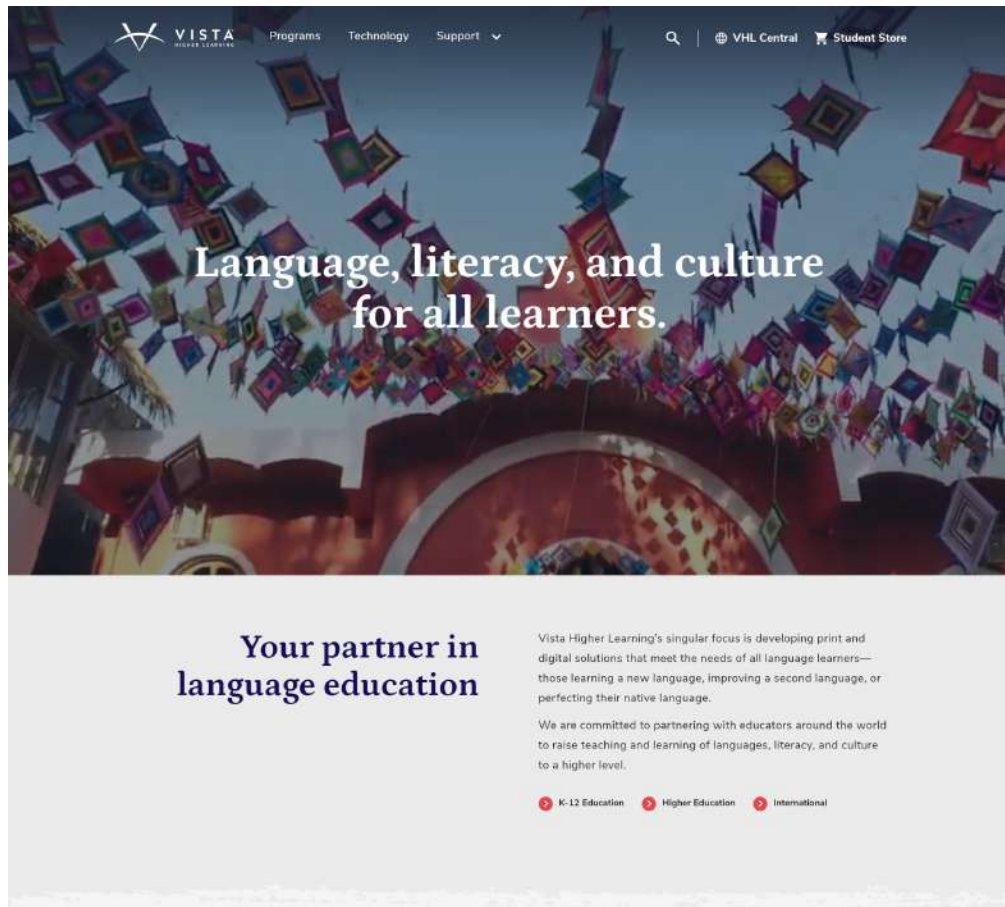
VISTA HIGHER LEARNING

Programs Technology Support

VHL Central Student Store

Language, literacy, and culture for all learners.

Your partner in language education

Vista Higher Learning's singular focus is developing print and digital solutions that meet the needs of all language learners—those learning a new language, improving a second language, or perfecting their native language.

We are committed to partnering with educators around the world to raise teaching and learning of languages, literacy, and culture to a higher level.

K-12 Education Higher Education International